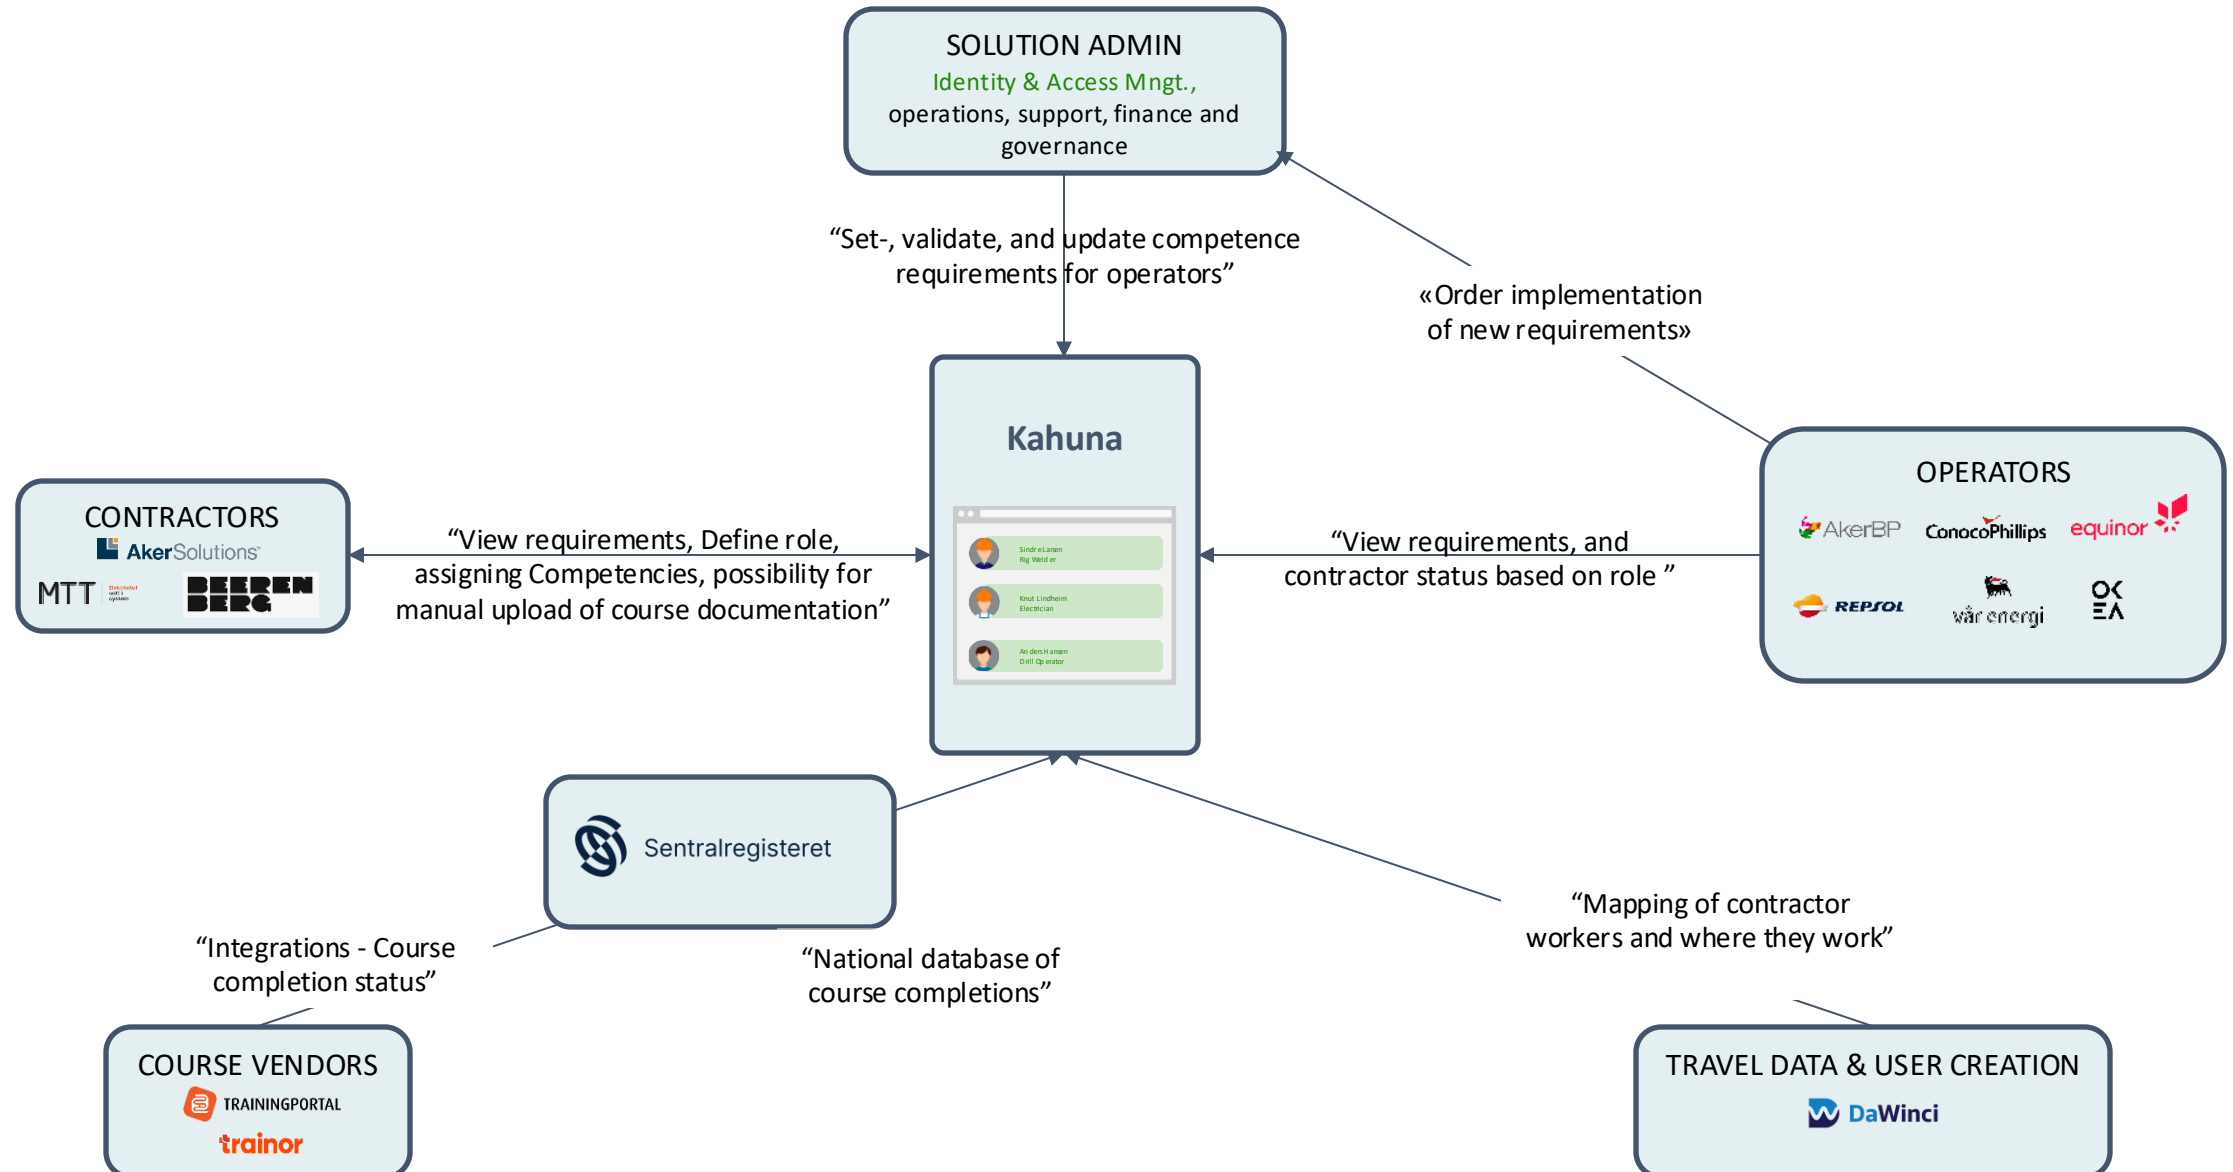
SOLUTION ADMIN
Identity & Access Mngt., operations, support, finance and governance

“Set-, validate, and update competence requirements for operators”

«Order implementation of new requirements»

Kahuna

Sindre Larsen
Rig Welder

Knut Lindheim
Electrician

Anders Hansen
Drill Operator

CONTRACTORS
AkerSolutions
MTT
BEERENBERG

“View requirements, Define role, assigning Competencies, possibility for manual upload of course documentation”

“View requirements, and contractor status based on role ”

OPERATORS
AkerBP
ConocoPhillips
equinor
REPSOL
vår energi
OKEA

Sentralregisteret

“Integrations - Course completion status”

“National database of course completions”

“Mapping of contractor workers and where they work”

COURSE VENDORS
TRAININGPORTAL
trainor

TRAVEL DATA & USER CREATION
DaWinci